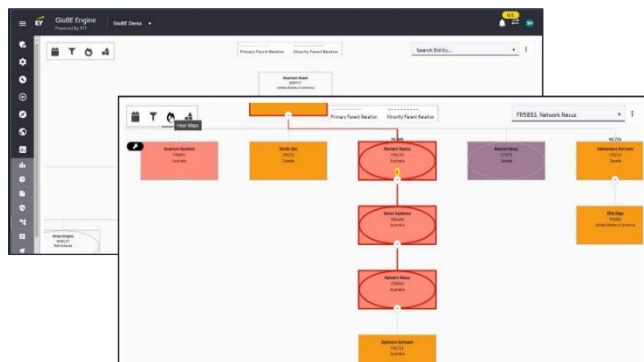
GloBE Engine
Powered by EY
GloBE Demo
Primary Parent Relation
Minority Parent Relation
Search Entity...
Quantum Quokka
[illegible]
United States of America
Heat Mask
Primary Parent Relation
Minority Parent Relation
FR5853, Network Nexus
Quantum Quokka
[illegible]
Australia
Zenith Zen
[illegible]
Canada
Nautilus Nexus
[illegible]
Australia
Nebula Nexus
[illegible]
Canada
Harmonious Horizons
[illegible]
Canada
Orion Edge
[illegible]
United States of America
Nexus Nucleus
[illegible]
Australia
Network Nexus
FR5853
Australia
Optimum Outreach
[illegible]
Australia
Orion Origins
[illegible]
Netherlands
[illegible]